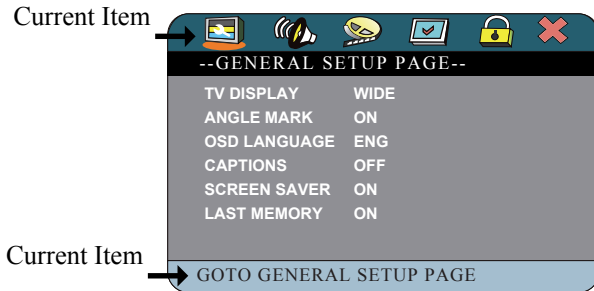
Current Item

--GENERAL SETUP PAGE--

| | |
|---|---|
| TV DISPLAY | WIDE |
| ANGLE MARK | ON |
| OSD LANGUAGE | ENG |
| CAPTIONS | OFF |
| SCREEN SAVER | ON |
| LAST MEMORY | ON |

Current Item

GOTO GENERAL SETUP PAGE